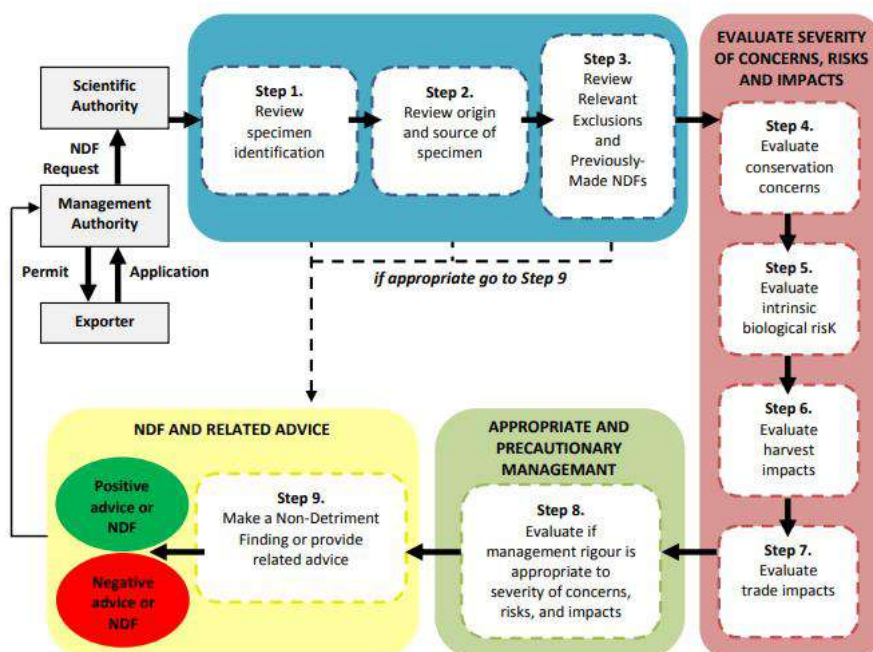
Scientific Authority

NDF Request

Management Authority

Permit

Application

Exporter

Step 1.
Review specimen identification

Step 2.
Review origin and source of specimen

Step 3.
Review Relevant Exclusions and Previously-Made NDFs

if appropriate go to Step 9

EVALUATE SEVERITY OF CONCERNS, RISKS AND IMPACTS

Step 4.
Evaluate conservation concerns

Step 5.
Evaluate intrinsic biological risK

Step 6.
Evaluate harvest impacts

Step 7.
Evaluate trade impacts

APPROPRIATE AND PRECAUTIONARY MANAGEMANT

Step 8.
Evaluate if management rigour is appropriate to severity of concerns, risks, and impacts

NDF AND RELATED ADVICE

Step 9.
Make a Non-Detriment Finding or provide related advice

Positive advice or NDF

Negative advice or NDF